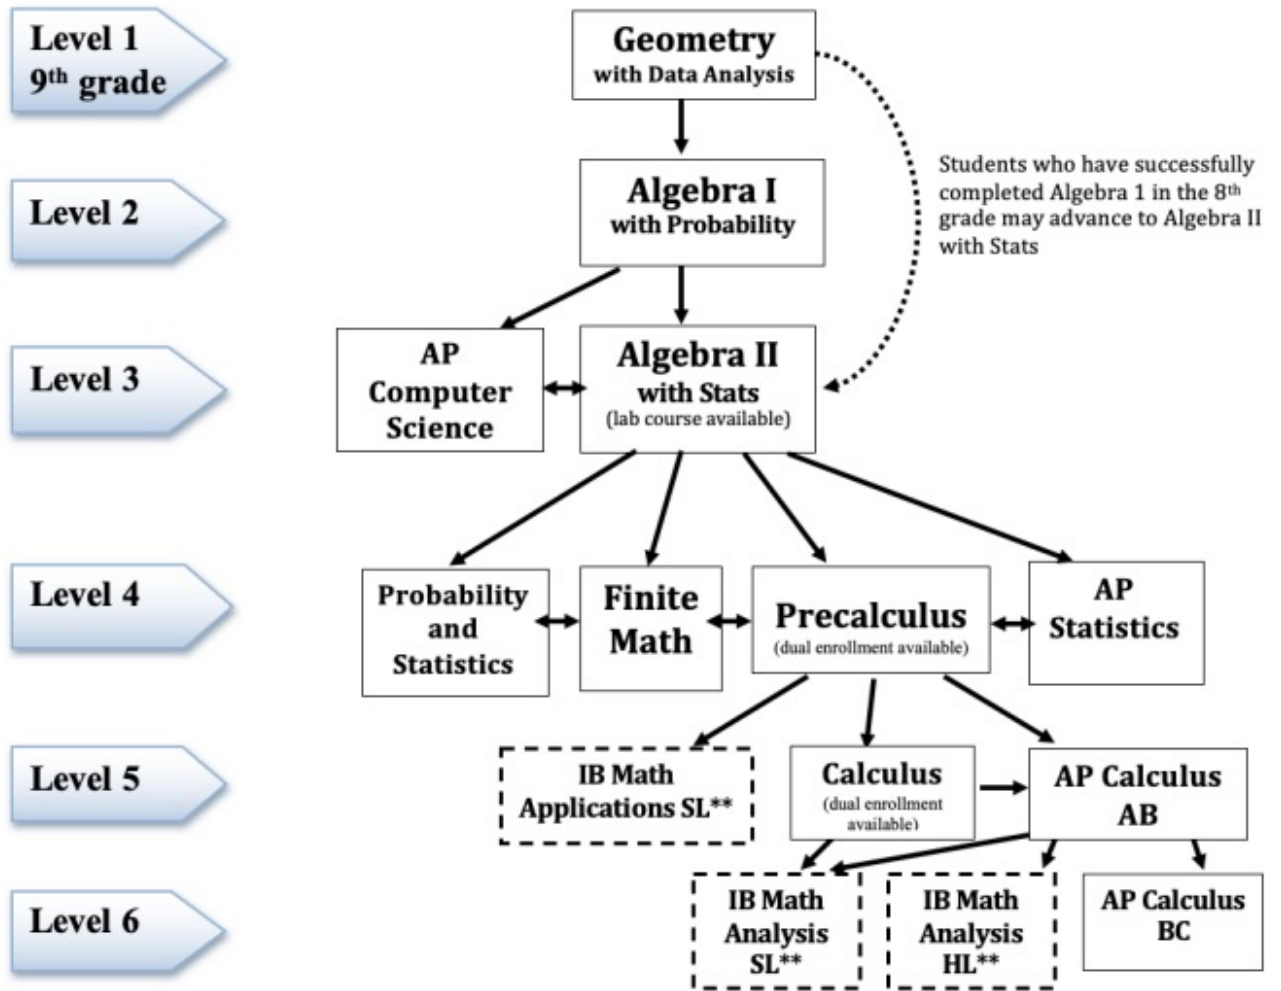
Level 1
9$^{th}$ grade

Level 2

Level 3

Level 4

Level 5

Level 6

Geometry
with Data Analysis

Students who have successfully completed Algebra 1 in the 8$^{th}$ grade may advance to Algebra II with Stats

Algebra I
with Probability

AP Computer Science

Algebra II
with Stats
(lab course available)

Probability and Statistics

Finite Math

Precalculus
(dual enrollment available)

AP Statistics

IB Math Applications SL**

Calculus
(dual enrollment available)

AP Calculus AB

IB Math Analysis SL**

IB Math Analysis HL**

AP Calculus BC